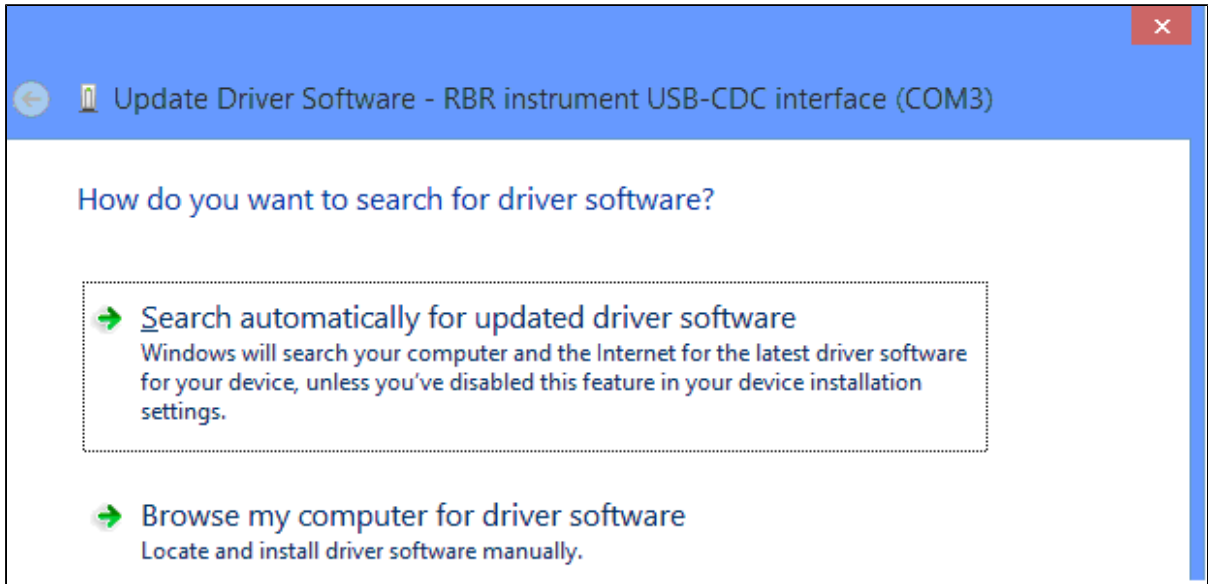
✕

Update Driver Software - RBR instrument USB-CDC interface (COM3)

How do you want to search for driver software?

Search automatically for updated driver software
Windows will search your computer and the Internet for the latest driver software for your device, unless you've disabled this feature in your device installation settings.

Browse my computer for driver software
Locate and install driver software manually.